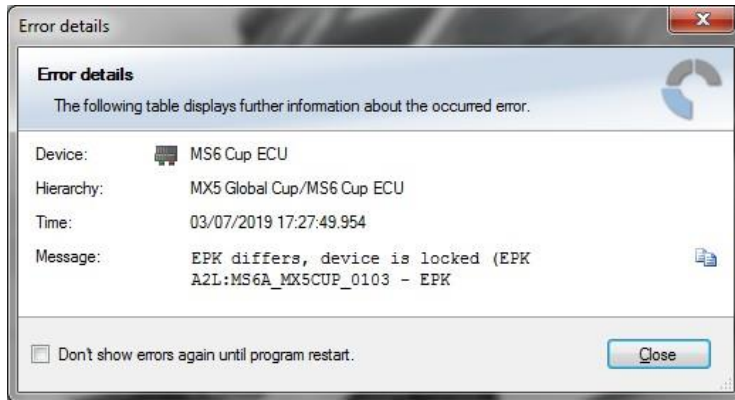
Error details

Error details

The following table displays further information about the occurred error.

Device: MS6 Cup ECU

Hierarchy: MX5 Global Cup/MS6 Cup ECU

Time: 03/07/2019 17:27:49.954

Message: EPK differs, device is locked (EPK A2L:MS6A_MX5CUP_0103 - EPK

Don't show errors again until program restart.

Close